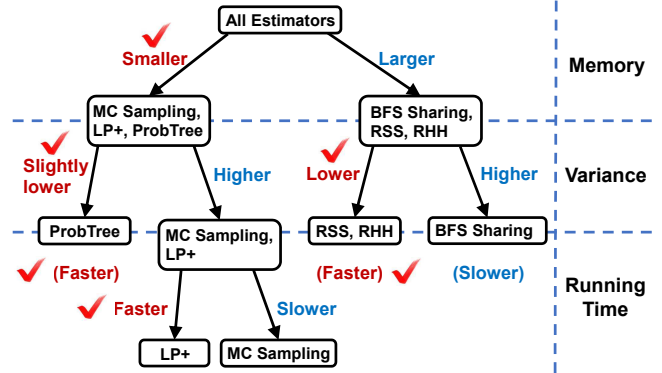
All Estimators

Smaller

Larger

Memory

MC Sampling, LP+, ProbTree

BFS Sharing, RSS, RHH

Slightly lower

Higher

Lower

Higher

Variance

ProbTree

MC Sampling, LP+

RSS, RHH

BFS Sharing

(Faster)

(Faster)

(Slower)

Running Time

Faster

Slower

LP+

MC Sampling